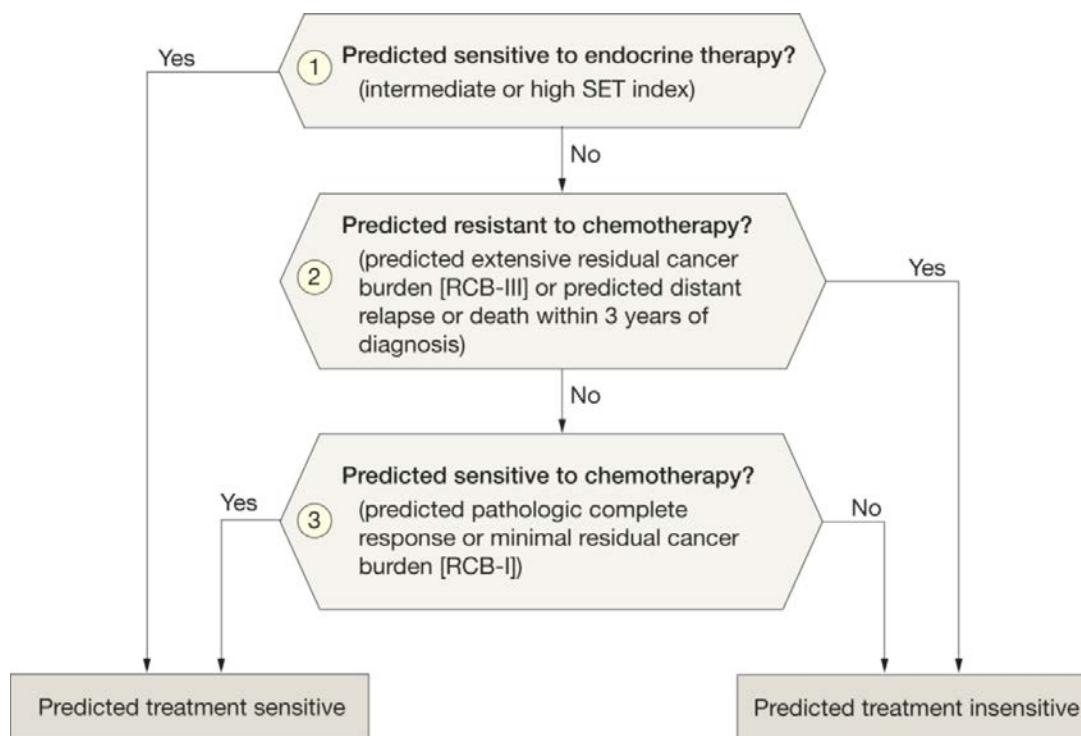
1 Predicted sensitive to endocrine therapy?
(intermediate or high SET index)

Yes

No

2 Predicted resistant to chemotherapy?
(predicted extensive residual cancer burden [RCB-III] or predicted distant relapse or death within 3 years of diagnosis)

Yes

No

3 Predicted sensitive to chemotherapy?
(predicted pathologic complete response or minimal residual cancer burden [RCB-I])

Yes

No

Predicted treatment sensitive

Predicted treatment insensitive